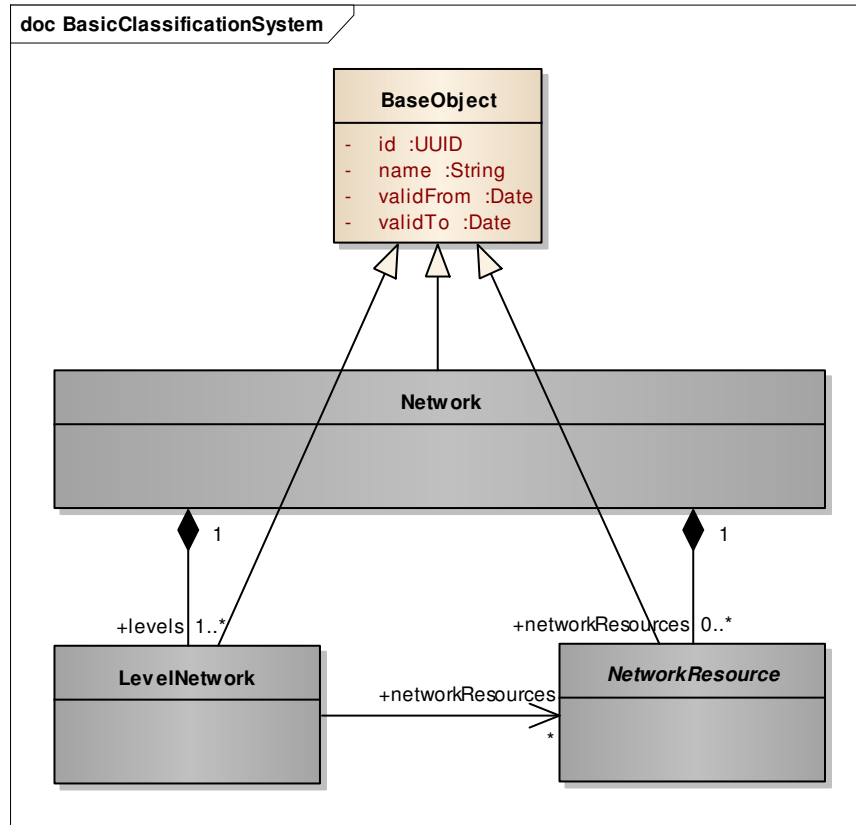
doc BasicClassificationSystem

BaseObject

- id :UUID
- name :String
- validFrom :Date
- validTo :Date

Network

1

1

+levels 1..*

+networkResources 0..*

LevelNetwork

NetworkResource

+networkResources

*